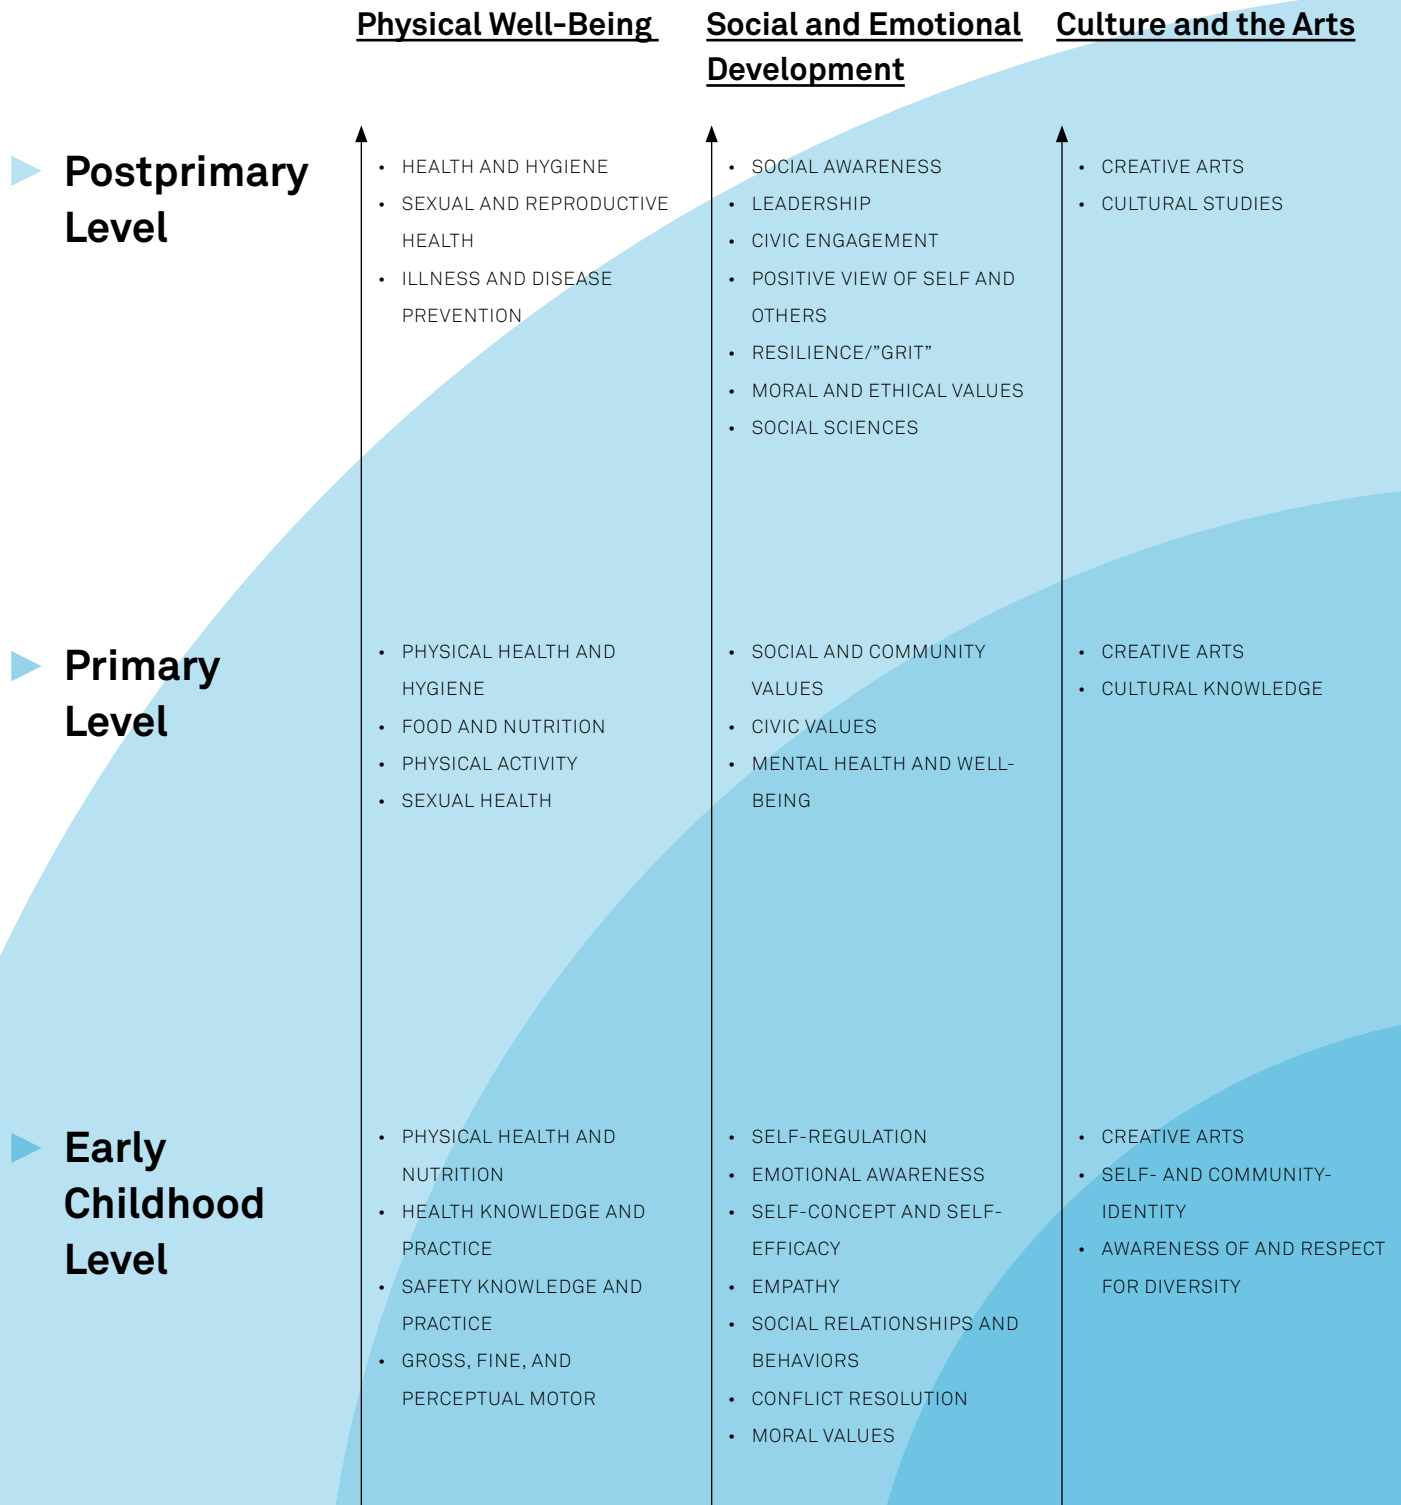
Physical Well-Being

Social and Emotional Development

Culture and the Arts

Postprimary Level

- HEALTH AND HYGIENE
- SEXUAL AND REPRODUCTIVE HEALTH
- ILLNESS AND DISEASE PREVENTION

- SOCIAL AWARENESS
- LEADERSHIP
- CIVIC ENGAGEMENT
- POSITIVE VIEW OF SELF AND OTHERS
- RESILIENCE/"GRIT"
- MORAL AND ETHICAL VALUES
- SOCIAL SCIENCES

- CREATIVE ARTS
- CULTURAL STUDIES

Primary Level

- PHYSICAL HEALTH AND HYGIENE
- FOOD AND NUTRITION
- PHYSICAL ACTIVITY
- SEXUAL HEALTH

- SOCIAL AND COMMUNITY VALUES
- CIVIC VALUES
- MENTAL HEALTH AND WELL-BEING

- CREATIVE ARTS
- CULTURAL KNOWLEDGE

Early Childhood Level

- PHYSICAL HEALTH AND NUTRITION
- HEALTH KNOWLEDGE AND PRACTICE
- SAFETY KNOWLEDGE AND PRACTICE
- GROSS, FINE, AND PERCEPTUAL MOTOR

- SELF-REGULATION
- EMOTIONAL AWARENESS
- SELF-CONCEPT AND SELF-EFFICACY
- EMPATHY
- SOCIAL RELATIONSHIPS AND BEHAVIORS
- CONFLICT RESOLUTION
- MORAL VALUES

- CREATIVE ARTS
- SELF- AND COMMUNITY-IDENTITY
- AWARENESS OF AND RESPECT FOR DIVERSITY